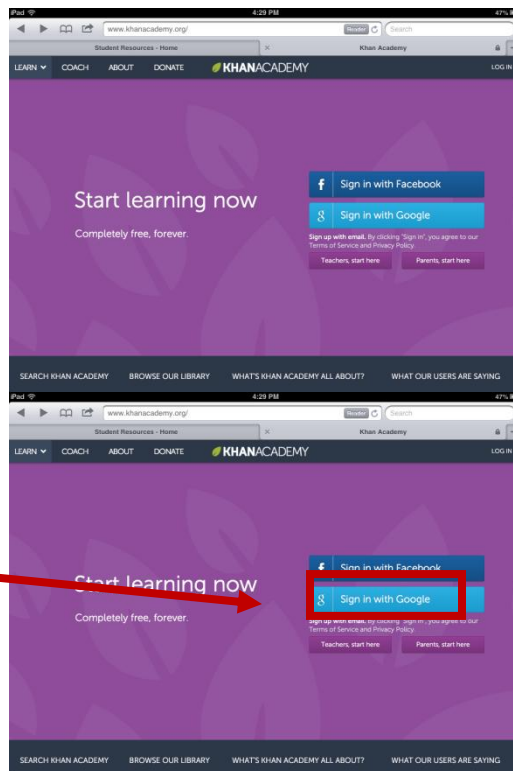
iPad 4:29 PM 47%

www.khanacademy.org/ Reader Search

Student Resources - Home Khan Academy

LEARN COACH ABOUT DONATE KHANACADEMY LOG IN

Start learning now

Completely free, forever.

f Sign in with Facebook

g Sign in with Google

Sign up with email. By clicking "Sign in", you agree to our Terms of Service and Privacy Policy.

Teachers, start here Parents, start here

SEARCH KHAN ACADEMY BROWSE OUR LIBRARY WHAT'S KHAN ACADEMY ALL ABOUT? WHAT OUR USERS ARE SAYING

iPad 4:29 PM 47%

www.khanacademy.org/ Reader Search

Student Resources - Home Khan Academy

LEARN COACH ABOUT DONATE KHANACADEMY LOG IN

Start learning now

Completely free, forever.

f Sign in with Facebook

g Sign in with Google

Sign up with email. By clicking "Sign in", you agree to our Terms of Service and Privacy Policy.

Teachers, start here Parents, start here

SEARCH KHAN ACADEMY BROWSE OUR LIBRARY WHAT'S KHAN ACADEMY ALL ABOUT? WHAT OUR USERS ARE SAYING